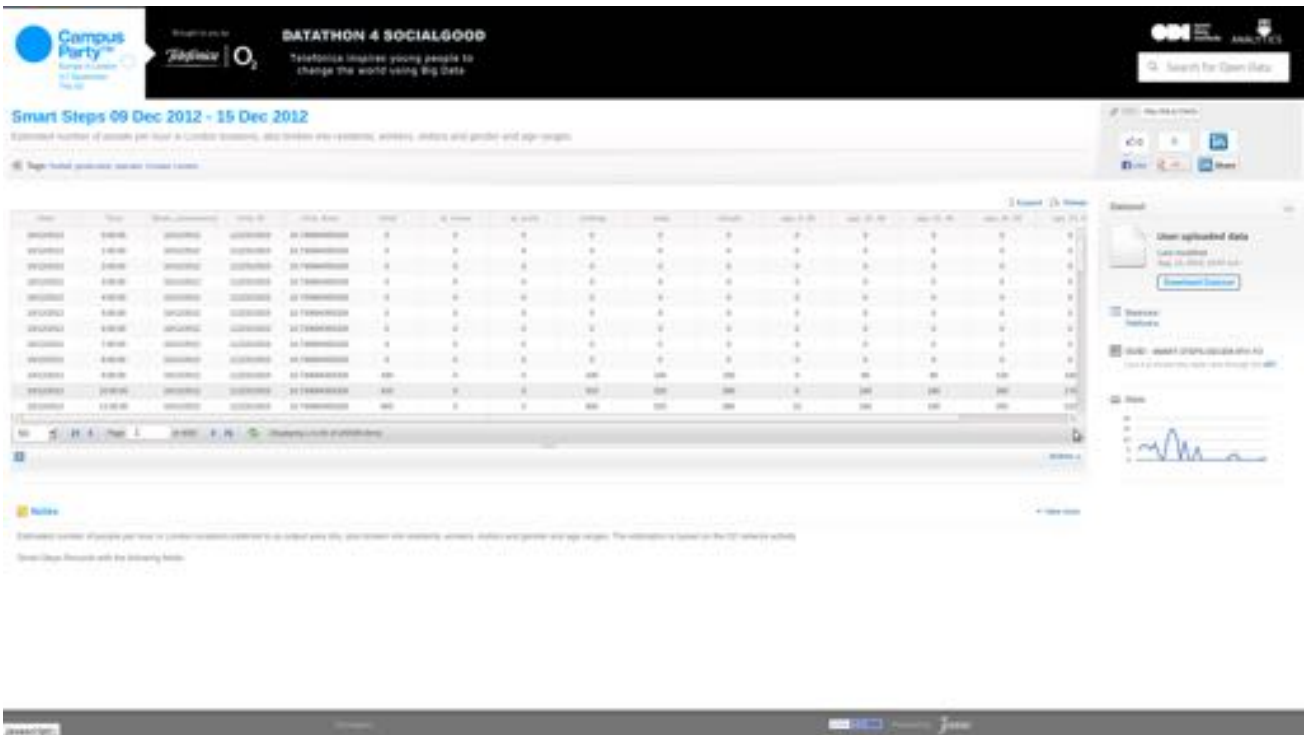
Campus Party™

Telefonica | $O_2$

DATATHON 4 SOCIALGOOD

Telefonica inspires young people to change the world using Big Data

ODI

ANALYTICS

Search for Open Data

Smart Steps 09 Dec 2012 - 15 Dec 2012

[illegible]

Tags: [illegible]

Export

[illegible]

Dataset

User uploaded data

Download Dataset

Notes

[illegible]

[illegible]